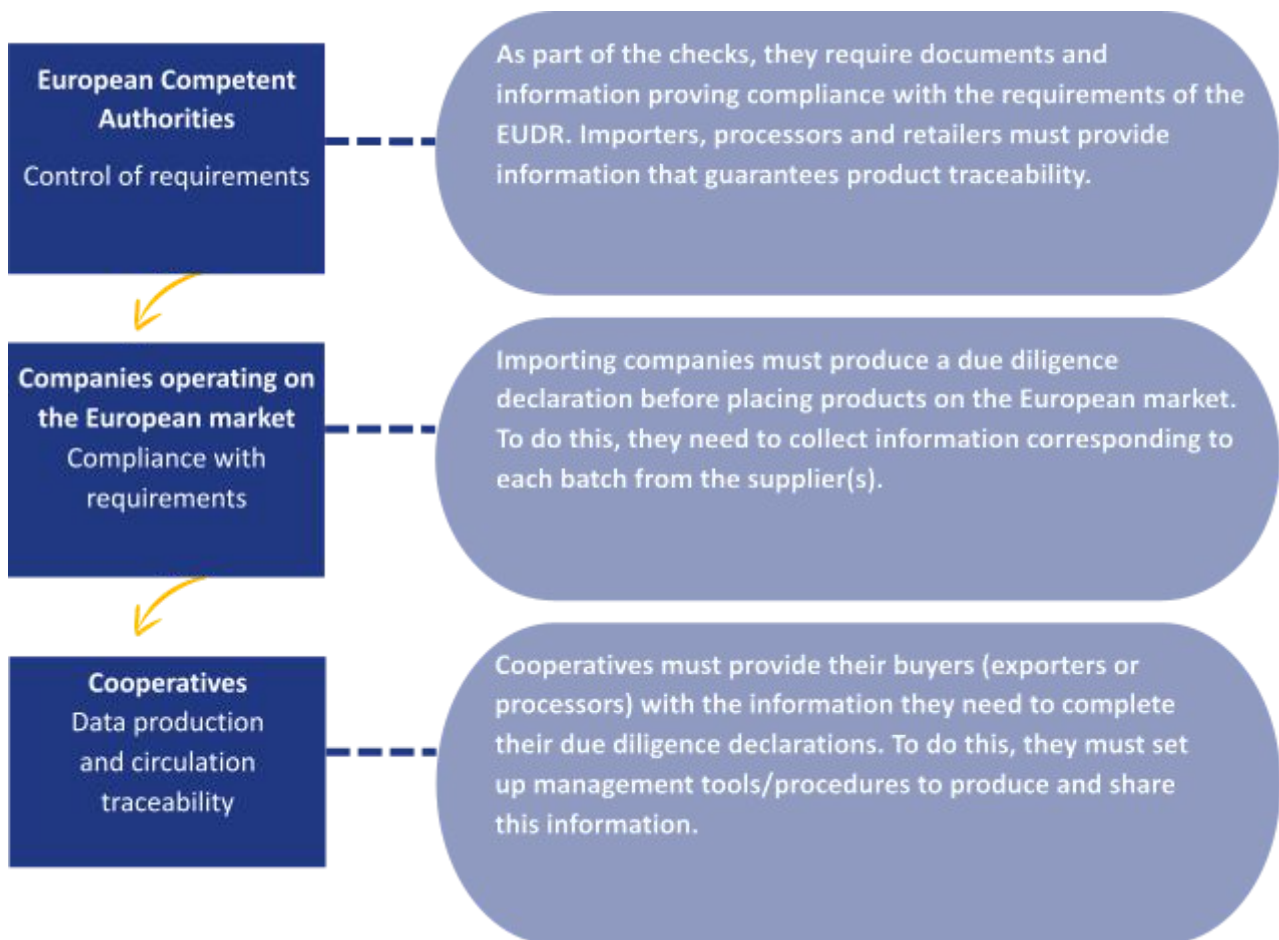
European Competent Authorities
Control of requirements

As part of the checks, they require documents and information proving compliance with the requirements of the EUDR. Importers, processors and retailers must provide information that guarantees product traceability.

Companies operating on the European market
Compliance with requirements

Importing companies must produce a due diligence declaration before placing products on the European market. To do this, they need to collect information corresponding to each batch from the supplier(s).

Cooperatives
Data production and circulation traceability

Cooperatives must provide their buyers (exporters or processors) with the information they need to complete their due diligence declarations. To do this, they must set up management tools/procedures to produce and share this information.